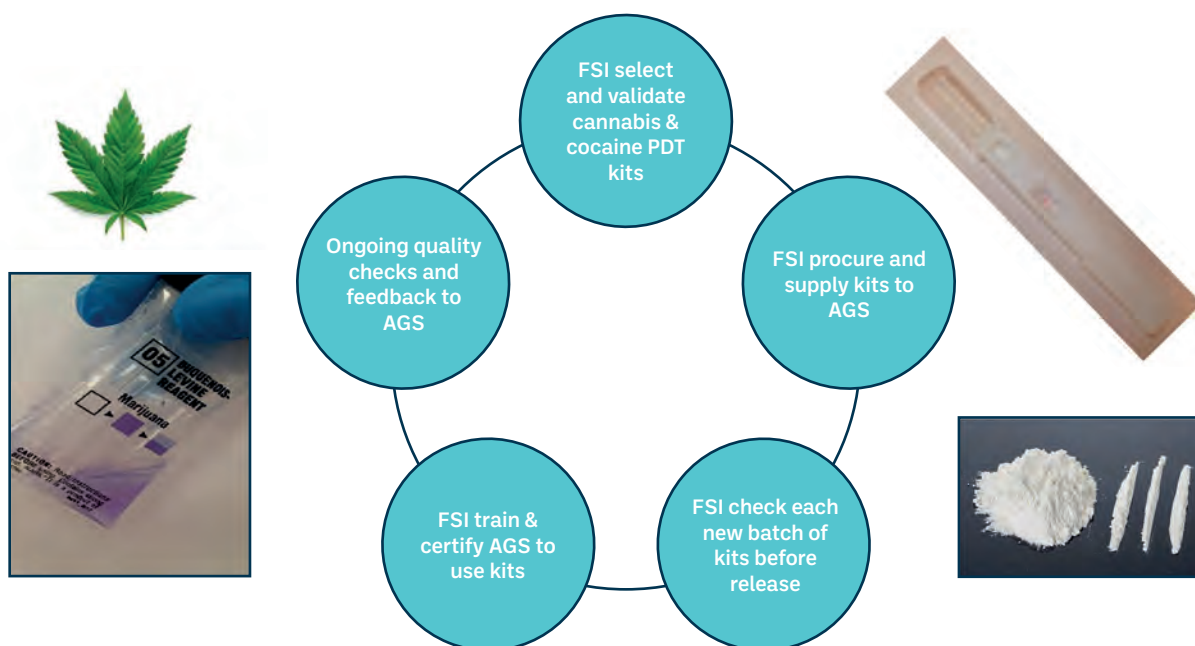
FSI select and validate cannabis & cocaine PDT kits

FSI procure and supply kits to AGS

FSI check each new batch of kits before release

FSI train & certify AGS to use kits

Ongoing quality checks and feedback to AGS

05 DUQUENOIS-LEVINE REAGENT

Marijuana

CAUTION: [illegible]